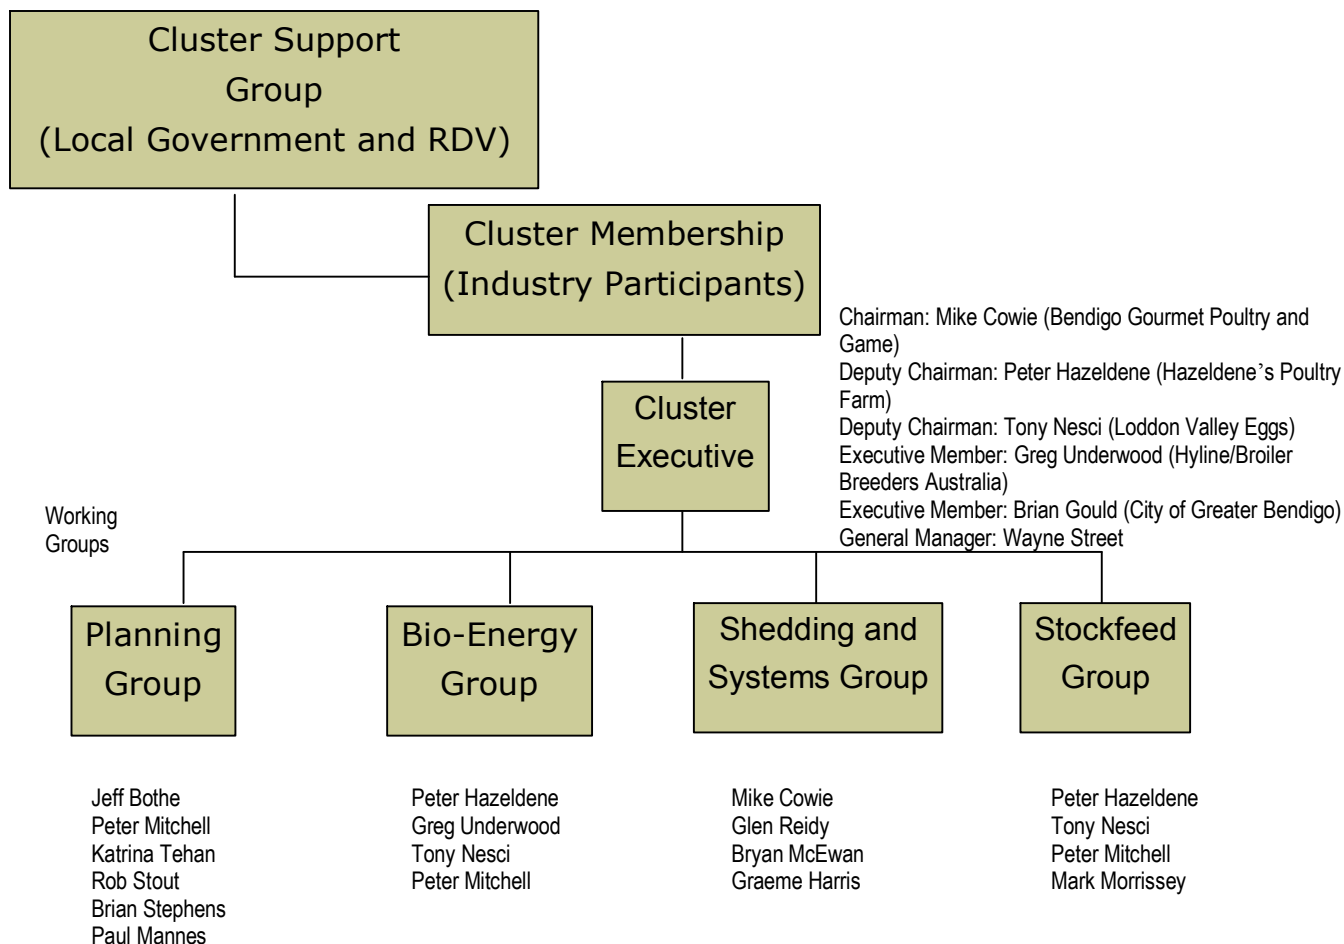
Cluster Support Group (Local Government and RDV)

Cluster Membership (Industry Participants)

Chairman: Mike Cowie (Bendigo Gourmet Poultry and Game)
Deputy Chairman: Peter Hazeldene (Hazeldene's Poultry Farm)
Deputy Chairman: Tony Nesci (Loddon Valley Eggs)
Executive Member: Greg Underwood (Hyline/Broiler Breeders Australia)
Executive Member: Brian Gould (City of Greater Bendigo)
General Manager: Wayne Street

Cluster Executive

Working Groups

Planning Group

Bio-Energy Group

Shedding and Systems Group

Stockfeed Group

Jeff Bothe
Peter Mitchell
Katrina Tehan
Rob Stout
Brian Stephens
Paul Mannes

Peter Hazeldene
Greg Underwood
Tony Nesci
Peter Mitchell

Mike Cowie
Glen Reidy
Bryan McEwan
Graeme Harris

Peter Hazeldene
Tony Nesci
Peter Mitchell
Mark Morrissey